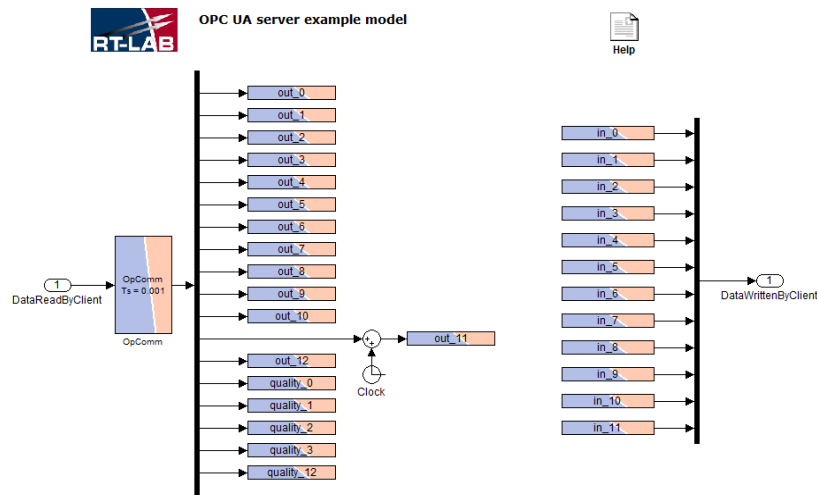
RT-LAB

OPC UA server example model

Help

1
DataReadByClient

OpComm
Ts = 0.001

OpComm

out_0
out_1
out_2
out_3
out_4
out_5
out_6
out_7
out_8
out_9
out_10
+
+
out_11
Clock
out_12
quality_0
quality_1
quality_2
quality_3
quality_12

in_0
in_1
in_2
in_3
in_4
in_5
in_6
in_7
in_8
in_9
in_10
in_11

1
DataWrittenByClient